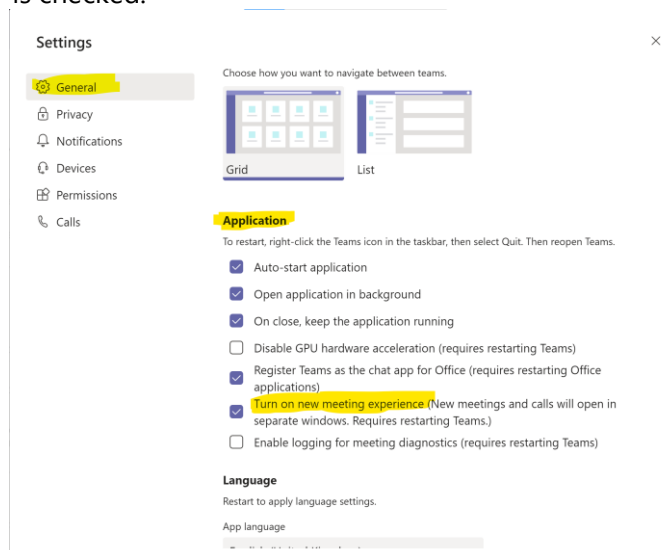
is checked.

Settings

×

General
Privacy
Notifications
Devices
Permissions
Calls

Choose how you want to navigate between teams.

Grid
List

Application

To restart, right-click the Teams icon in the taskbar, then select Quit. Then reopen Teams.

Auto-start application
Open application in background
On close, keep the application running
Disable GPU hardware acceleration (requires restarting Teams)
Register Teams as the chat app for Office (requires restarting Office applications)
Turn on new meeting experience (New meetings and calls will open in separate windows. Requires restarting Teams.)
Enable logging for meeting diagnostics (requires restarting Teams)

Language

Restart to apply language settings.

App language

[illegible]